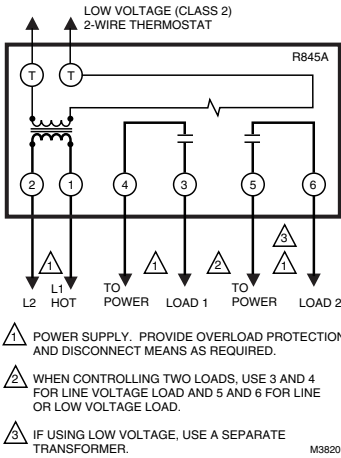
LOW VOLTAGE (CLASS 2)
2-WIRE THERMOSTAT

R845A

T T

2 1 4 3 5 6

1 1 2 3 1

L2 L1 HOT TO POWER LOAD 1 TO POWER LOAD 2

1 POWER SUPPLY. PROVIDE OVERLOAD PROTECTION AND DISCONNECT MEANS AS REQUIRED.

2 WHEN CONTROLLING TWO LOADS, USE 3 AND 4 FOR LINE VOLTAGE LOAD AND 5 AND 6 FOR LINE OR LOW VOLTAGE LOAD.

3 IF USING LOW VOLTAGE, USE A SEPARATE TRANSFORMER.

M3820